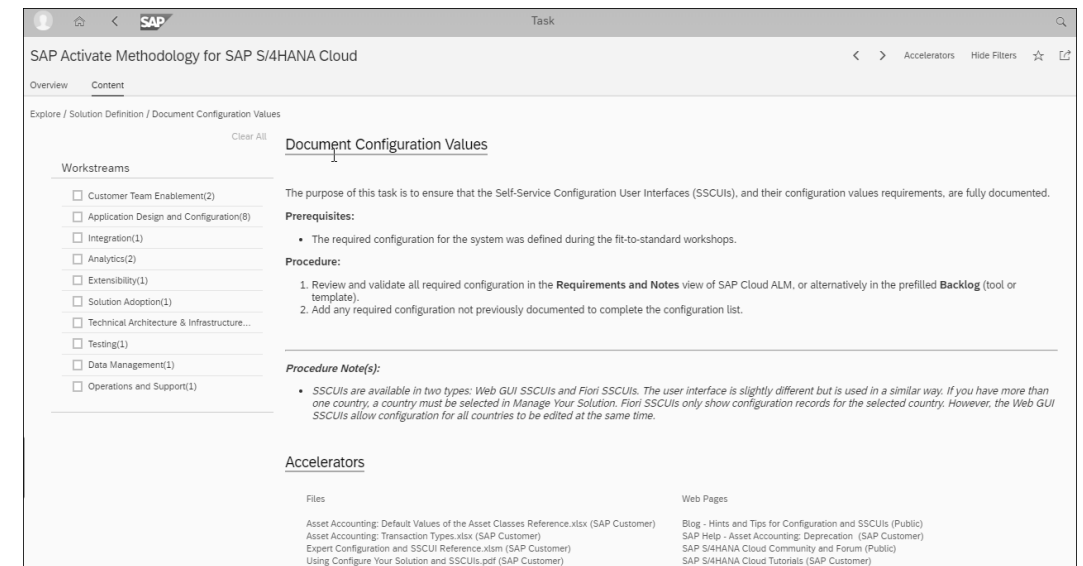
SAP Task

SAP Activate Methodology for SAP S/4HANA Cloud

Accelerators Hide Filters

Overview Content

Explore / Solution Definition / Document Configuration Values

Clear All

Workstreams

Customer Team Enablement(2)
Application Design and Configuration(8)
Integration(1)
Analytics(2)
Extensibility(1)
Solution Adoption(1)
Technical Architecture & Infrastructure...
Testing(1)
Data Management(1)
Operations and Support(1)

Document Configuration Values

The purpose of this task is to ensure that the Self-Service Configuration User Interfaces (SSCUIs), and their configuration values requirements, are fully documented.

Prerequisites:

• The required configuration for the system was defined during the fit-to-standard workshops.

Procedure:

1. Review and validate all required configuration in the **Requirements and Notes** view of SAP Cloud ALM, or alternatively in the prefilled **Backlog** (tool or template).
2. Add any required configuration not previously documented to complete the configuration list.

Procedure Note(s):

• SSCUIs are available in two types: Web GUI SSCUIs and Fiori SSCUIs. The user interface is slightly different but is used in a similar way. If you have more than one country, a country must be selected in Manage Your Solution. Fiori SSCUIs only show configuration records for the selected country. However, the Web GUI SSCUIs allow configuration for all countries to be edited at the same time.

Accelerators

Files

Asset Accounting: Default Values of the Asset Classes Reference.xlsx (SAP Customer)
Asset Accounting: Transaction Types.xlsx (SAP Customer)
Expert Configuration and SSCUI Reference.xlsm (SAP Customer)
Using Configure Your Solution and SSCUIs.pdf (SAP Customer)

Web Pages

Blog - Hints and Tips for Configuration and SSCUIs (Public)
SAP Help - Asset Accounting: Deprecation (SAP Customer)
SAP S/4HANA Cloud Community and Forum (Public)
SAP S/4HANA Cloud Tutorials (SAP Customer)